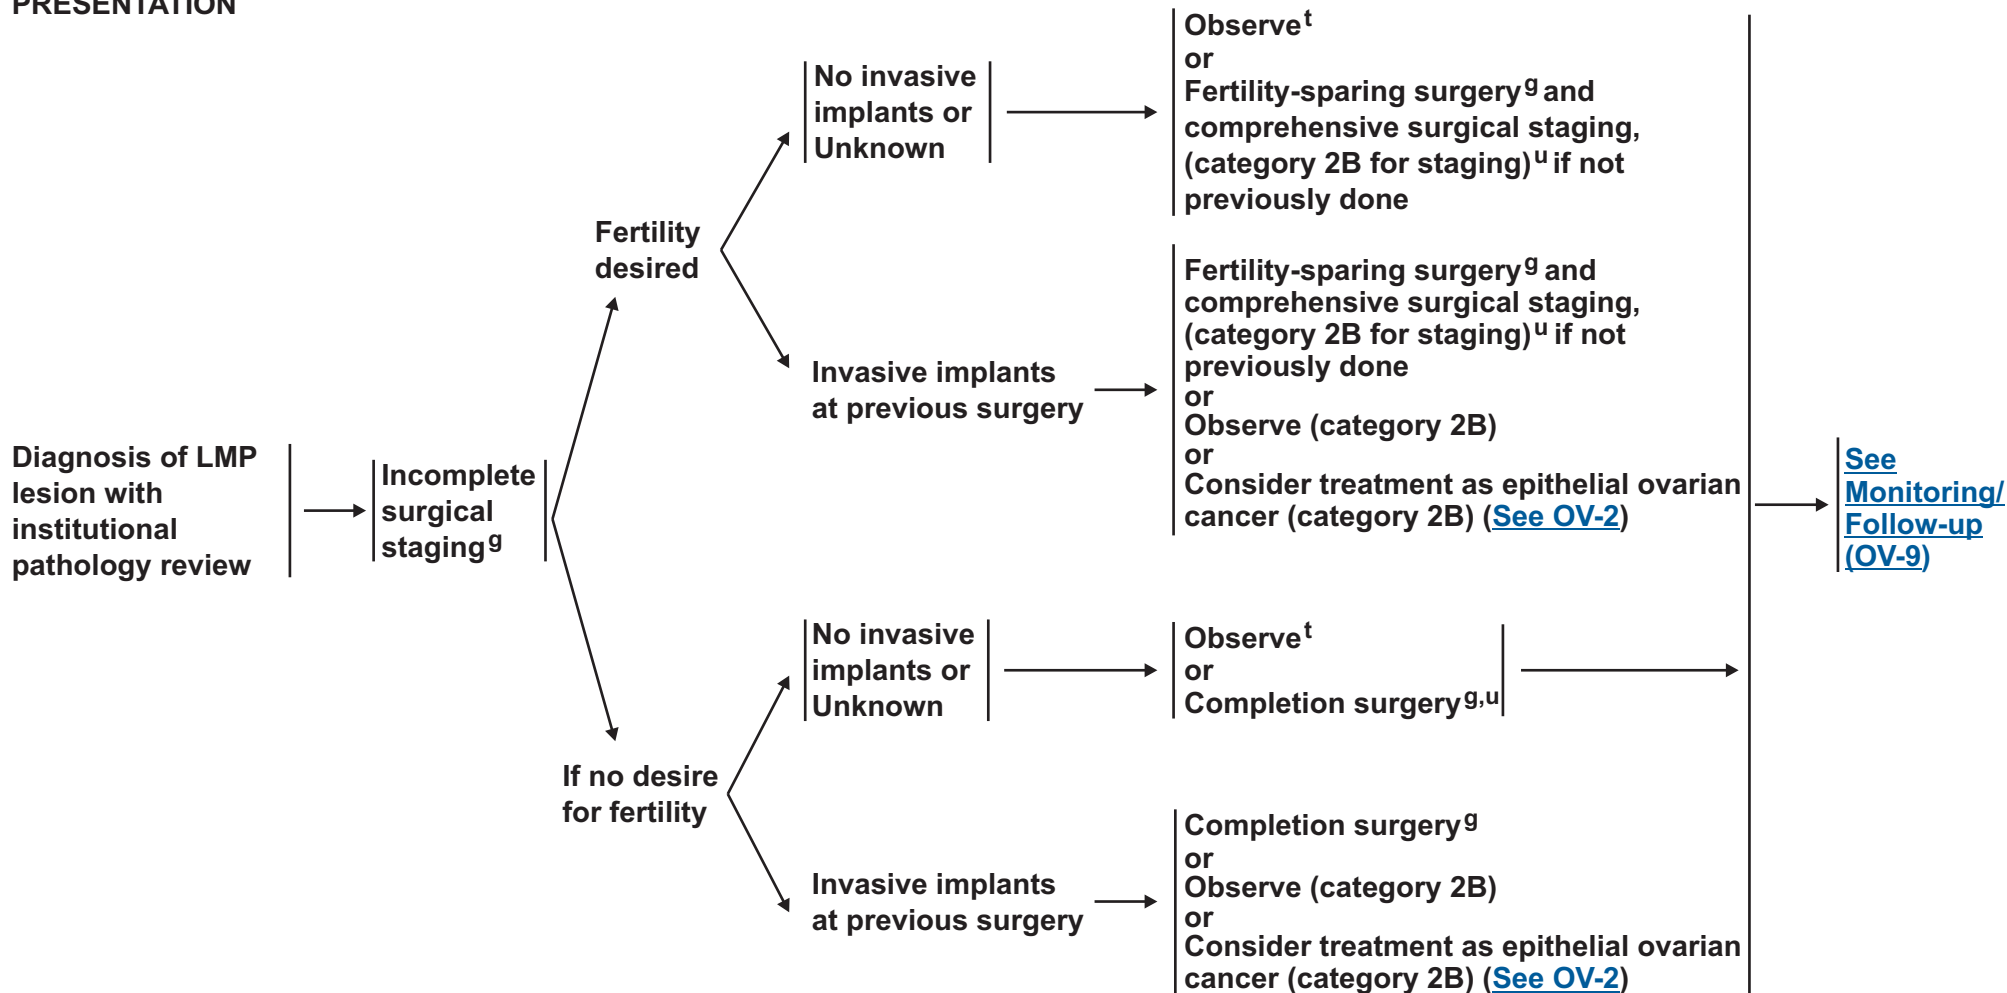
PRESENTATION

Diagnosis of LMP lesion with institutional pathology review

Incomplete surgical staging$^{g}$

Fertility desired

No invasive implants or Unknown

Observe$^{t}$
or
Fertility-sparing surgery$^{g}$ and comprehensive surgical staging, (category 2B for staging)$^{u}$ if not previously done

Invasive implants at previous surgery

Fertility-sparing surgery$^{g}$ and comprehensive surgical staging, (category 2B for staging)$^{u}$ if not previously done
or
Observe (category 2B)
or
Consider treatment as epithelial ovarian cancer (category 2B) (See OV-2)

If no desire for fertility

No invasive implants or Unknown

Observe$^{t}$
or
Completion surgery$^{g,u}$

Invasive implants at previous surgery

Completion surgery$^{g}$
or
Observe (category 2B)
or
Consider treatment as epithelial ovarian cancer (category 2B) (See OV-2)

See Monitoring/ Follow-up (OV-9)